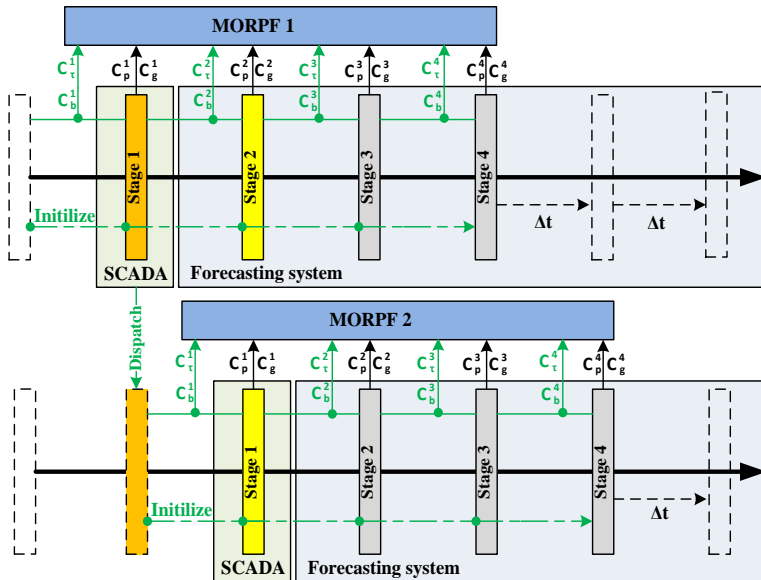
MORPF 1

$C_\tau^1$ $C_p^1$ $C_g^1$ $C_\tau^2$ $C_p^2$ $C_g^2$ $C_\tau^3$ $C_p^3$ $C_g^3$ $C_\tau^4$ $C_p^4$ $C_g^4$

$C_b^1$ $C_b^2$ $C_b^3$ $C_b^4$

Stage 1 Stage 2 Stage 3 Stage 4

Initilize

Δt Δt

SCADA Forecasting system

Dispatch

MORPF 2

$C_\tau^1$ $C_p^1$ $C_g^1$ $C_\tau^2$ $C_p^2$ $C_g^2$ $C_\tau^3$ $C_p^3$ $C_g^3$ $C_\tau^4$ $C_p^4$ $C_g^4$

$C_b^1$ $C_b^2$ $C_b^3$ $C_b^4$

Stage 1 Stage 2 Stage 3 Stage 4

Initilize

Δt

SCADA Forecasting system